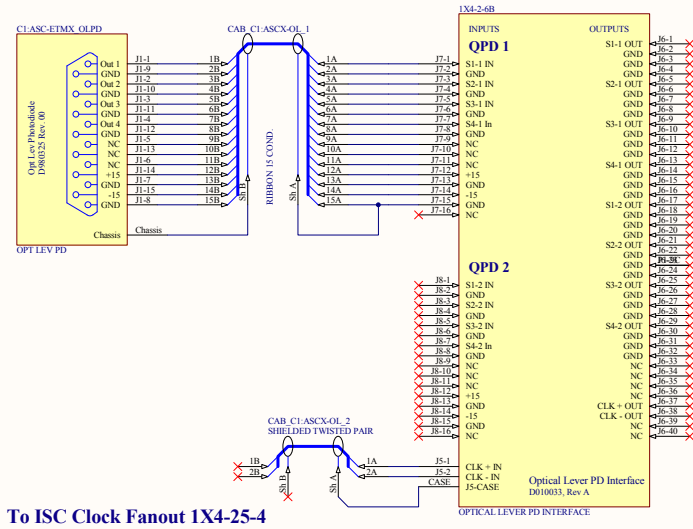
C1:ASC-ETMX_OLPD

Out 1
GND
Out 2
GND
Out 3
GND
Out 4
GND
NC
NC
NC
+15
GND
-15
GND

Opt Lev Photodiode
D980325 Rev. 00

Chassis

OPT LEV PD

CAB_C1:ASCX-OL_1

J1-1 1B
J1-9 2B
J1-2 3B
J1-10 4B
J1-3 5B
J1-11 6B
J1-4 7B
J1-12 8B
J1-5 9B
J1-13 10B
J1-6 11B
J1-14 12B
J1-7 13B
J1-15 14B
J1-8 15B

Chassis

Sh B
RIBBON 15 COND.
Sh A

1A J7-1
2A J7-9
3A J7-2
4A J7-10
5A J7-3
6A J7-11
7A J7-4
8A J7-12
9A J7-5
10A J7-13
11A J7-6
12A J7-14
13A J7-7
14A J7-15
15A J7-8
J7-16

1X4-2-6B

INPUTS
QPD 1
S1-1 IN
GND
S2-1 IN
GND
S3-1 IN
GND
S4-1 In
GND
NC
NC
NC
+15
GND
-15
GND
NC

QPD 2
J8-1 S1-2 IN
J8-2 GND
J8-3 S2-2 IN
J8-4 GND
J8-5 S3-2 IN
J8-6 GND
J8-7 S4-2 In
J8-8 GND
J8-9 NC
J8-10 NC
J8-11 NC
J8-12 +15
J8-13 GND
J8-14 -15
J8-15 GND
J8-16 NC

OUTPUTS
S1-1 OUT J6-1
GND J6-2
GND J6-3
GND J6-4
S2-1 OUT J6-5
GND J6-6
GND J6-7
GND J6-8
S3-1 OUT J6-9
GND J6-10
GND J6-11
GND J6-12
S4-1 OUT J6-13
GND J6-14
GND J6-15
GND J6-16
S1-2 OUT J6-17
GND J6-18
GND J6-19
GND J6-20
S2-2 OUT J6-21
GND J6-22
GND J6-23
GND J6-24
S3-2 OUT J6-25
GND J6-26
GND J6-27
GND J6-28
S4-2 OUT J6-29
GND J6-30
GND J6-31
GND J6-32
NC J6-33
NC J6-34
NC J6-35
NC J6-36
CLK + OUT J6-37
CLK - OUT J6-38
NC J6-39
NC J6-40

CAB_C1:ASCX-OL_2
SHIELDED TWISTED PAIR

1B
2B
Sh B
Sh A
1A J5-1
2A J5-2
CASE

CLK + IN
CLK - IN
J5-CASE

Optical Lever PD Interface
D010033, Rev A

OPTICAL LEVER PD INTERFACE

To ISC Clock Fanout 1X4-25-4